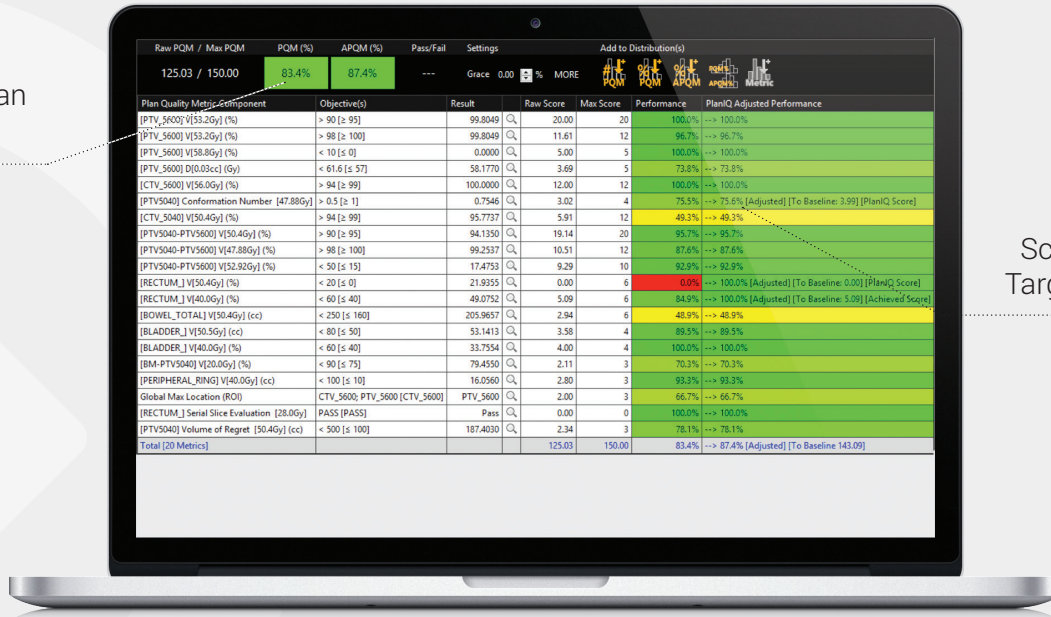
an

Sc
Targ

| Raw PQM / Max PQM | PQM (%) | APQM (%) | Pass/Fail | Settings | Add to Distribution(s) |
|---|---|---|---|---|---|
| 125.03 / 150.00 | 83.4% | 87.4% | --- | Grace 0.00 % MORE | PQM PQM APQM PQM% APQM% Metric |

| Plan Quality Metric Component | Objective(s) | Result | Raw Score | Max Score | Performance | PlanIQ Adjusted Performance |
|---|---|---|---|---|---|---|
| [PTV_5600] V[53.2Gy] (%) | > 90 [≥ 95] | 99.8049 | 20.00 | 20 | 100.0% | --> 100.0% |
| [PTV_5600] V[53.2Gy] (%) | > 98 [≥ 100] | 99.8049 | 11.61 | 12 | 96.7% | --> 96.7% |
| [PTV_5600] V[58.8Gy] (%) | < 10 [≤ 0] | 0.0000 | 5.00 | 5 | 100.0% | --> 100.0% |
| [PTV_5600] D[0.03cc] (Gy) | < 61.6 [≤ 57] | 58.1770 | 3.69 | 5 | 73.8% | --> 73.8% |
| [CTV_5600] V[56.0Gy] (%) | > 94 [≥ 99] | 100.0000 | 12.00 | 12 | 100.0% | --> 100.0% |
| [PTV5040] Conformation Number [47.88Gy] | > 0.5 [≥ 1] | 0.7546 | 3.02 | 4 | 75.5% | --> 75.6% [Adjusted] [To Baseline: 3.99] [PlanIQ Score] |
| [CTV_5040] V[50.4Gy] (%) | > 94 [≥ 99] | 95.7737 | 5.91 | 12 | 49.3% | --> 49.3% |
| [PTV5040-PTV5600] V[50.4Gy] (%) | > 90 [≥ 95] | 94.1350 | 19.14 | 20 | 95.7% | --> 95.7% |
| [PTV5040-PTV5600] V[47.88Gy] (%) | > 98 [≥ 100] | 99.2537 | 10.51 | 12 | 87.6% | --> 87.6% |
| [PTV5040-PTV5600] V[52.92Gy] (%) | < 50 [≤ 15] | 17.4753 | 9.29 | 10 | 92.9% | --> 92.9% |
| [RECTUM_] V[50.4Gy] (%) | < 20 [≤ 0] | 21.9355 | 0.00 | 6 | 0.0% | --> 100.0% [Adjusted] [To Baseline: 0.00] [PlanIQ Score] |
| [RECTUM_] V[40.0Gy] (%) | < 60 [≤ 40] | 49.0752 | 5.09 | 6 | 84.9% | --> 100.0% [Adjusted] [To Baseline: 5.09] [Achieved Score] |
| [BOWEL_TOTAL] V[50.4Gy] (cc) | < 250 [≤ 160] | 205.9657 | 2.94 | 6 | 48.9% | --> 48.9% |
| [BLADDER_] V[50.5Gy] (cc) | < 80 [≤ 50] | 53.1413 | 3.58 | 4 | 89.5% | --> 89.5% |
| [BLADDER_] V[40.0Gy] (%) | < 60 [≤ 40] | 33.7554 | 4.00 | 4 | 100.0% | --> 100.0% |
| [BM-PTV5040] V[20.0Gy] (%) | < 90 [≤ 75] | 79.4550 | 2.11 | 3 | 70.3% | --> 70.3% |
| [PERIPHERAL_RING] V[40.0Gy] (cc) | < 100 [≤ 10] | 16.0560 | 2.80 | 3 | 93.3% | --> 93.3% |
| Global Max Location (ROI) | CTV_5600; PTV_5600 [CTV_5600] | PTV_5600 | 2.00 | 3 | 66.7% | --> 66.7% |
| [RECTUM_] Serial Slice Evaluation [28.0Gy] | PASS [PASS] | Pass | 0.00 | 0 | 100.0% | --> 100.0% |
| [PTV5040] Volume of Regret [50.4Gy] (cc) | < 500 [≤ 100] | 187.4030 | 2.34 | 3 | 78.1% | --> 78.1% |
| Total [20 Metrics] | | | 125.03 | 150.00 | 83.4% | --> 87.4% [Adjusted] [To Baseline 143.09] |